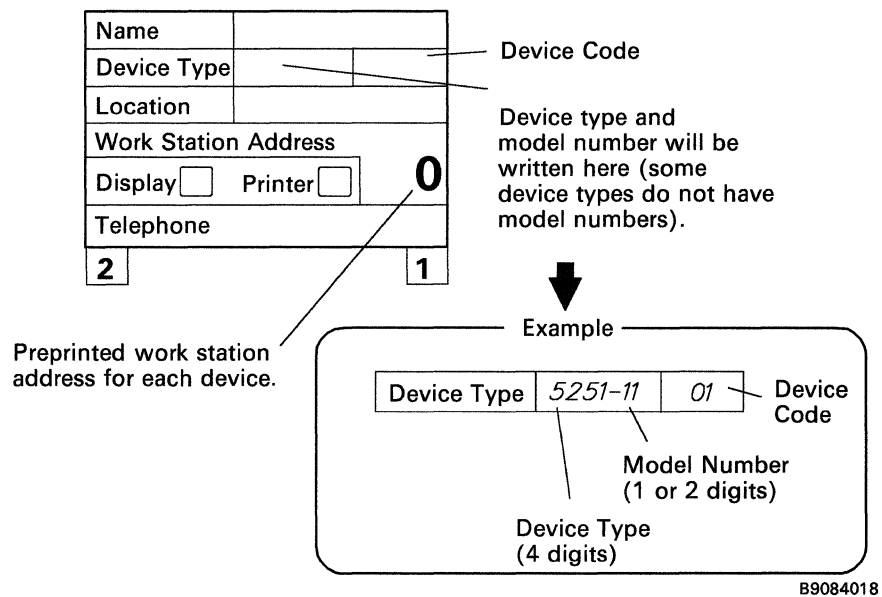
Name
Device Type
Location
Work Station Address
Display Printer
0
Telephone
2
1

Device Code

Device type and model number will be written here (some device types do not have model numbers).

Preprinted work station address for each device.

Example

| Device Type | 5251-11 | 01 |
|---|---|---|

Device Code

Model Number (1 or 2 digits)

Device Type (4 digits)

B9084018